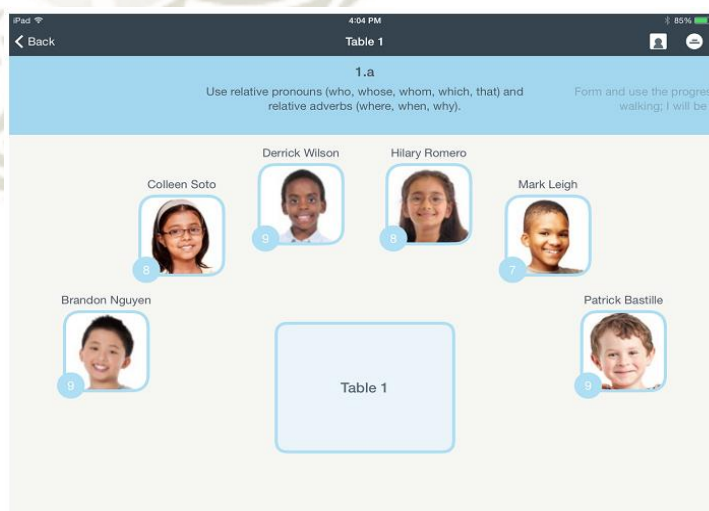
iPad
4:04 PM
85%

Back
Table 1

1.a
Use relative pronouns (who, whose, whom, which, that) and relative adverbs (where, when, why).

Form and use the progre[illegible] walking; I will be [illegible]

Derrick Wilson
Hilary Romero
Colleen Soto
Mark Leigh
9
8
8
7

Brandon Nguyen
Patrick Bastille
9
9

Table 1